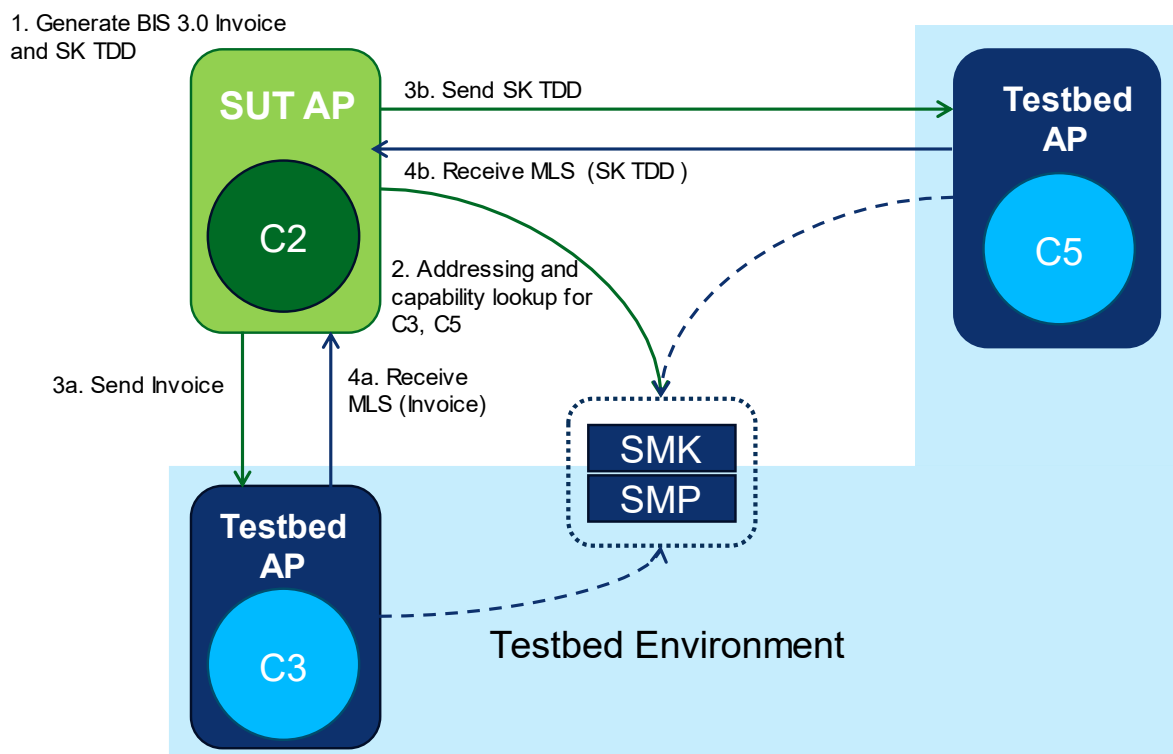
1. Generate BIS 3.0 Invoice and SK TDD

SUT AP

C2

3b. Send SK TDD

4b. Receive MLS (SK TDD )

Testbed AP

C5

2. Addressing and capability lookup for C3, C5

3a. Send Invoice

4a. Receive MLS (Invoice)

SMK

SMP

Testbed AP

C3

Testbed Environment